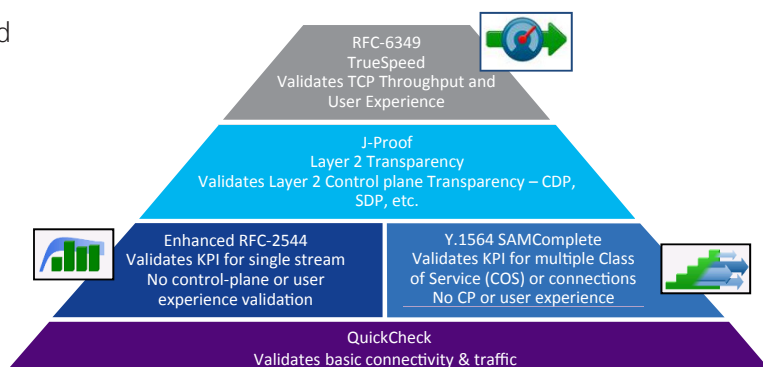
d

RFC-6349
TrueSpeed
Validates TCP Throughput and User Experience

J-Proof
Layer 2 Transparency
Validates Layer 2 Control plane Transparency – CDP, SDP, etc.

Enhanced RFC-2544
Validates KPI for single stream
No control-plane or user experience validation

Y.1564 SAMComplete
Validates KPI for multiple Class of Service (COS) or connections
No CP or user experience

QuickCheck
Validates basic connectivity & traffic